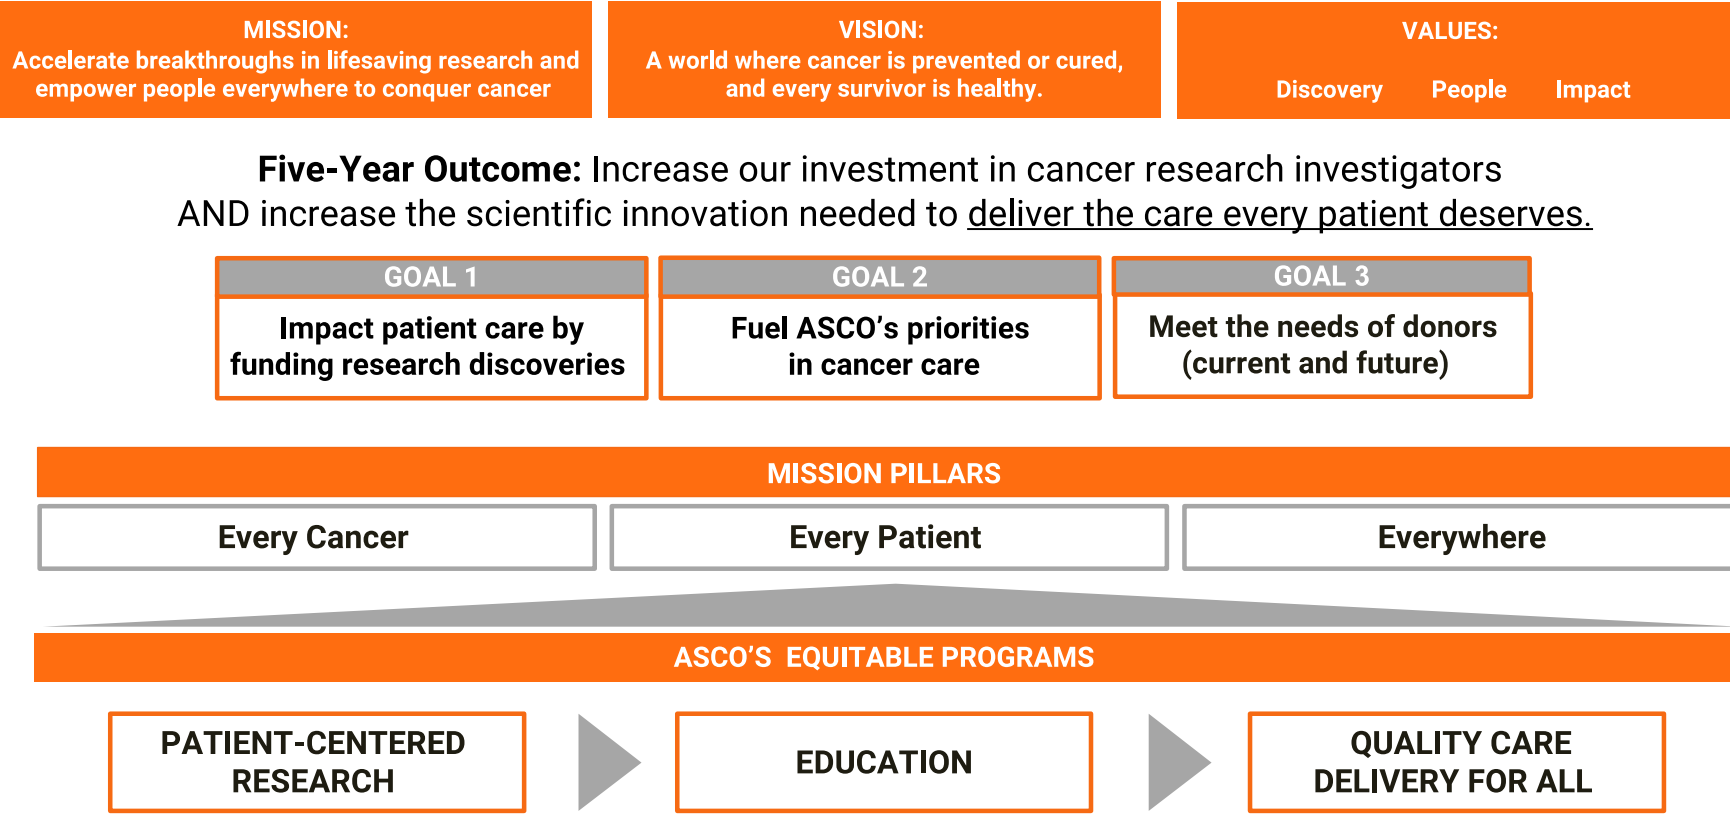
MISSION:
Accelerate breakthroughs in lifesaving research and empower people everywhere to conquer cancer

VISION:
A world where cancer is prevented or cured, and every survivor is healthy.

VALUES:
Discovery People Impact

**Five-Year Outcome:** Increase our investment in cancer research investigators AND increase the scientific innovation needed to deliver the care every patient deserves.

GOAL 1
Impact patient care by funding research discoveries

GOAL 2
Fuel ASCO’s priorities in cancer care

GOAL 3
Meet the needs of donors (current and future)

MISSION PILLARS

Every Cancer

Every Patient

Everywhere

ASCO’S EQUITABLE PROGRAMS

PATIENT-CENTERED RESEARCH

EDUCATION

QUALITY CARE DELIVERY FOR ALL